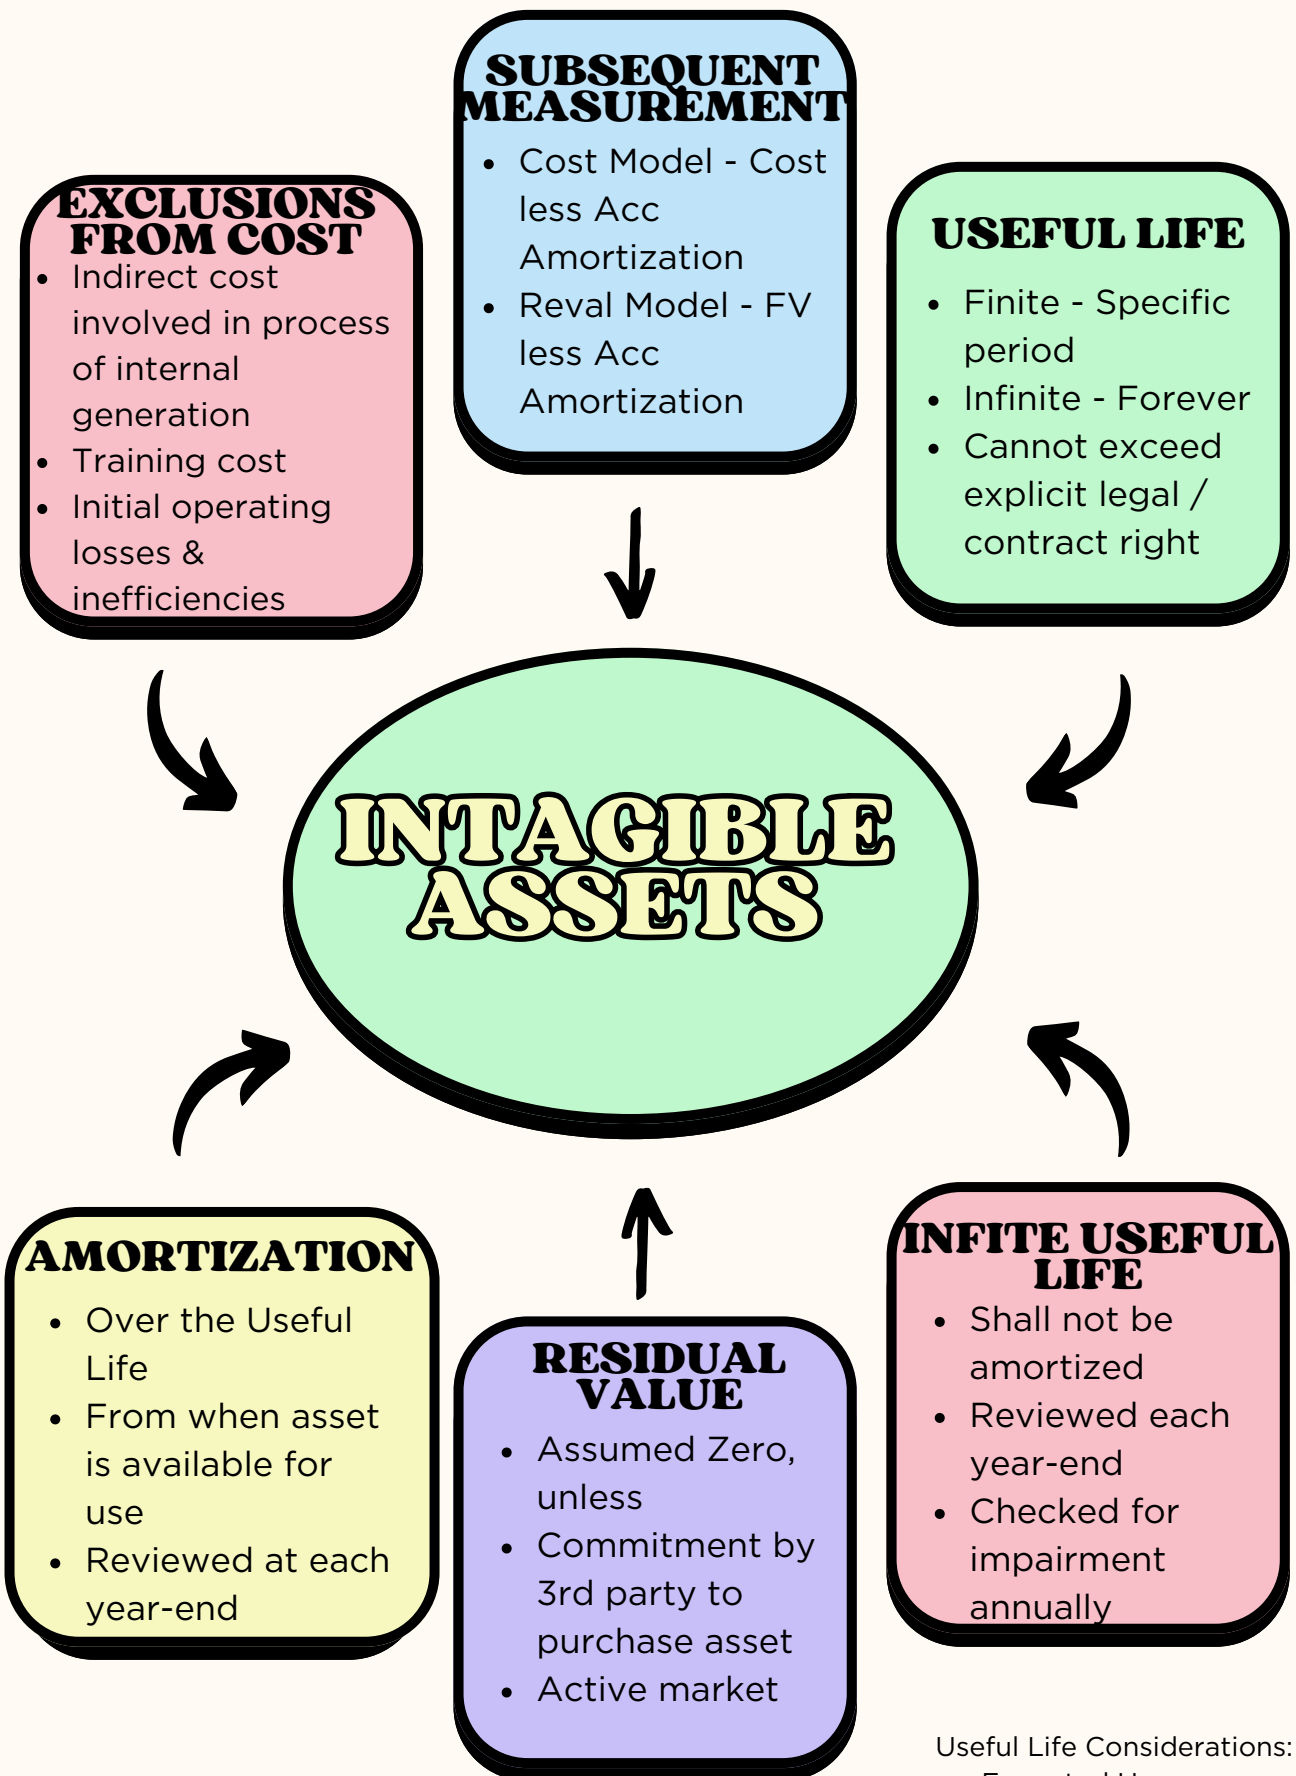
SUBSEQUENT MEASUREMENT

- Cost Model - Cost less Acc Amortization
- Reval Model - FV less Acc Amortization

EXCLUSIONS FROM COST

- Indirect cost involved in process of internal generation
- Training cost
- Initial operating losses & inefficiencies

USEFUL LIFE

- Finite - Specific period
- Infinite - Forever
- Cannot exceed explicit legal / contract right

INTAGIBLE ASSETS

AMORTIZATION

- Over the Useful Life
- From when asset is available for use
- Reviewed at each year-end

RESIDUAL VALUE

- Assumed Zero, unless
- Commitment by 3rd party to purchase asset
- Active market

INFITE USEFUL LIFE

- Shall not be amortized
- Reviewed each year-end
- Checked for impairment annually

Useful Life Considerations:
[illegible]